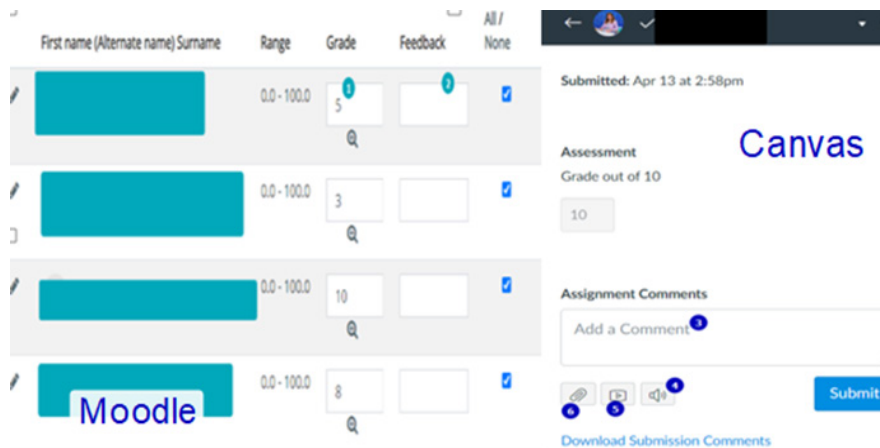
| First name (Alternate name) Surname | Range | Grade | Feedback | All / None |
|---|---|---|---|---|
| | 0.0 - 100.0 | 1 5 | 2 | |
| | 0.0 - 100.0 | 3 | | |
| | 0.0 - 100.0 | 10 | | |
| | 0.0 - 100.0 | 8 | | |

Moodle

Submitted: Apr 13 at 2:58pm

Canvas

Assessment
Grade out of 10

10

Assignment Comments

Add a Comment 3

4

6 5

Submit

Download Submission Comments